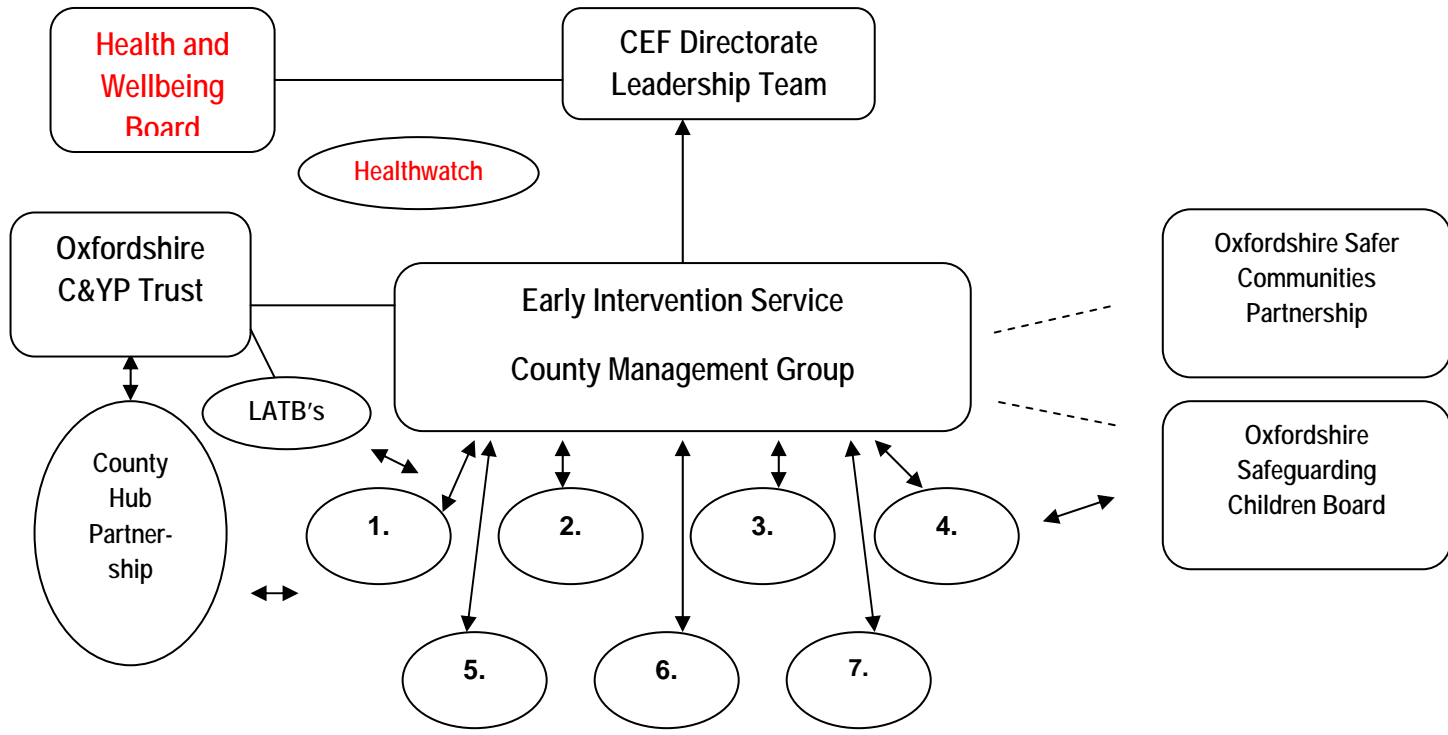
Health and Wellbeing Board

CEF Directorate Leadership Team

Healthwatch

Oxfordshire C&YP Trust

Early Intervention Service

County Management Group

Oxfordshire Safer Communities Partnership

LATB's

Oxfordshire Safeguarding Children Board

County Hub Partnership

1.

2.

3.

4.

5.

6.

7.